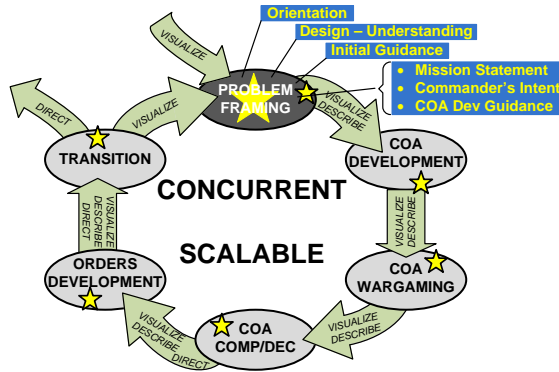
Orientation
Design – Understanding
Initial Guidance

Mission Statement
Commander's Intent
COA Dev Guidance

VISUALIZE
PROBLEM FRAMING
VISUALIZE DESCRIBE
DIRECT
VISUALIZE
TRANSITION
COA DEVELOPMENT
CONCURRENT
VISUALIZE DESCRIBE DIRECT
VISUALIZE DESCRIBE
SCALABLE
ORDERS DEVELOPMENT
COA WARGAMING
VISUALIZE DESCRIBE DIRECT
COA COMP/DEC
VISUALIZE DESCRIBE